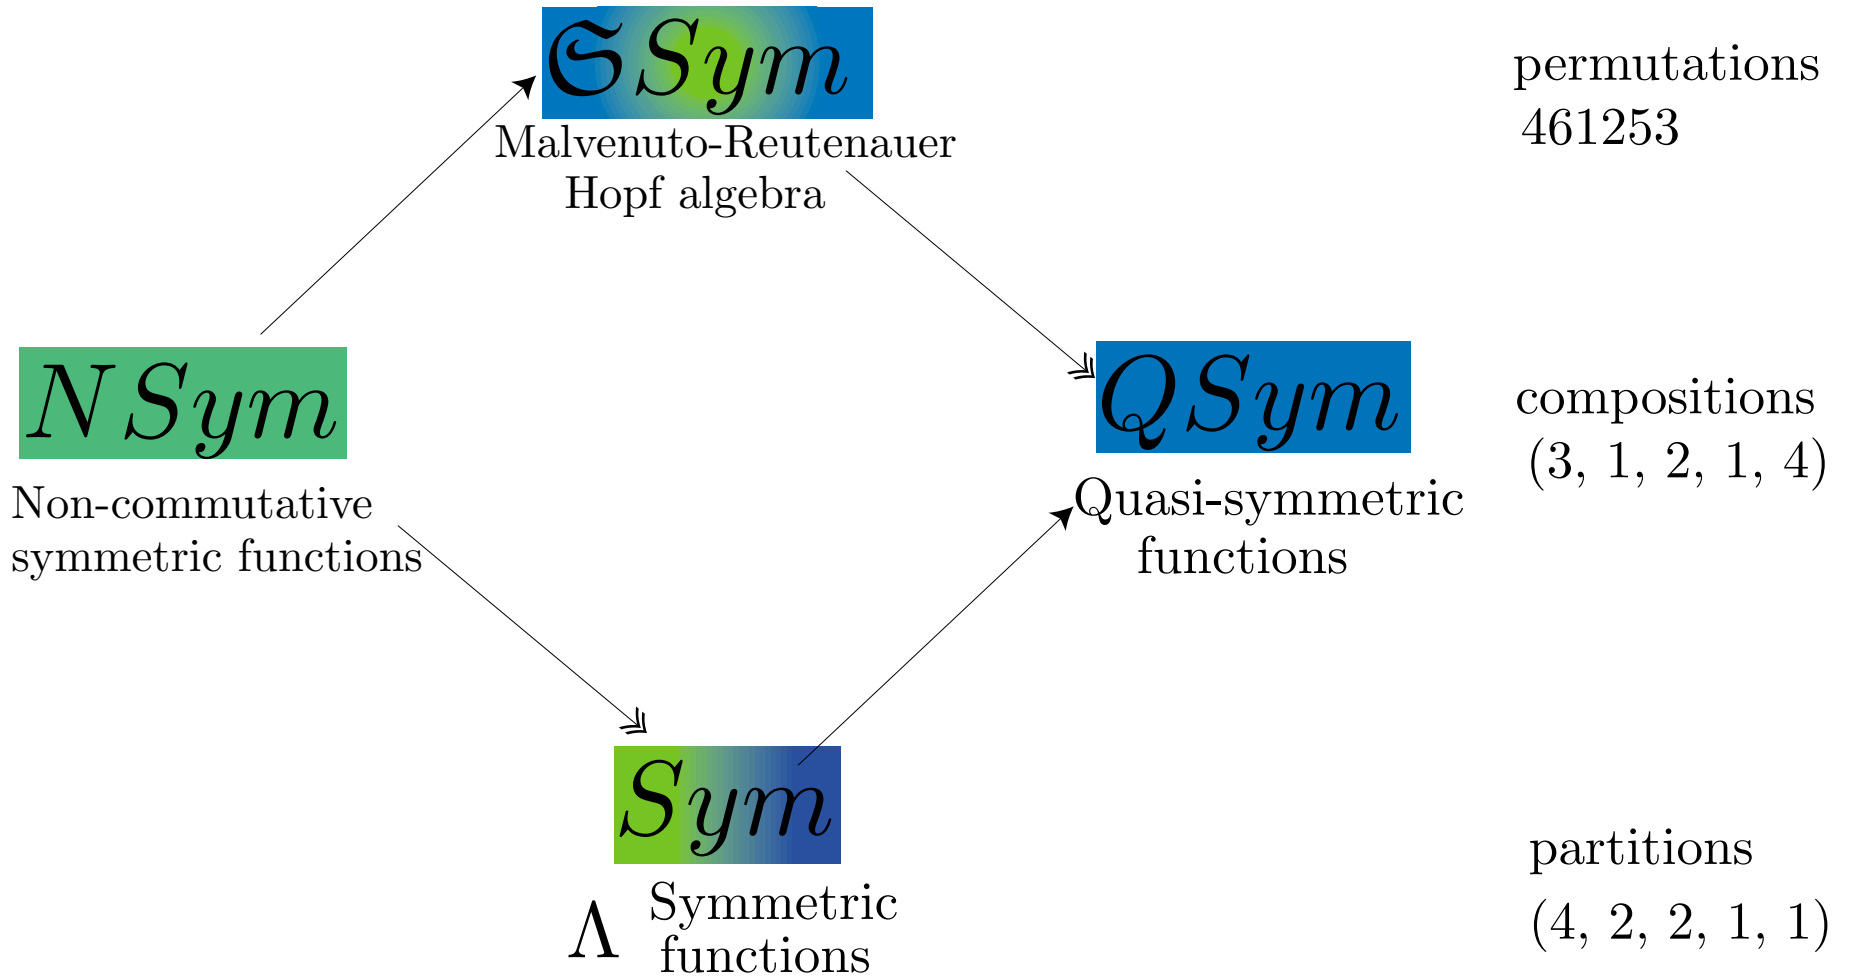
$\mathfrak{S}Sym$
Malvenuto-Reutenauer Hopf algebra

permutations
461253

$NSym$
Non-commutative symmetric functions

$QSym$
Quasi-symmetric functions

compositions
(3, 1, 2, 1, 4)

$Sym$
$\Lambda$ Symmetric functions

partitions
(4, 2, 2, 1, 1)